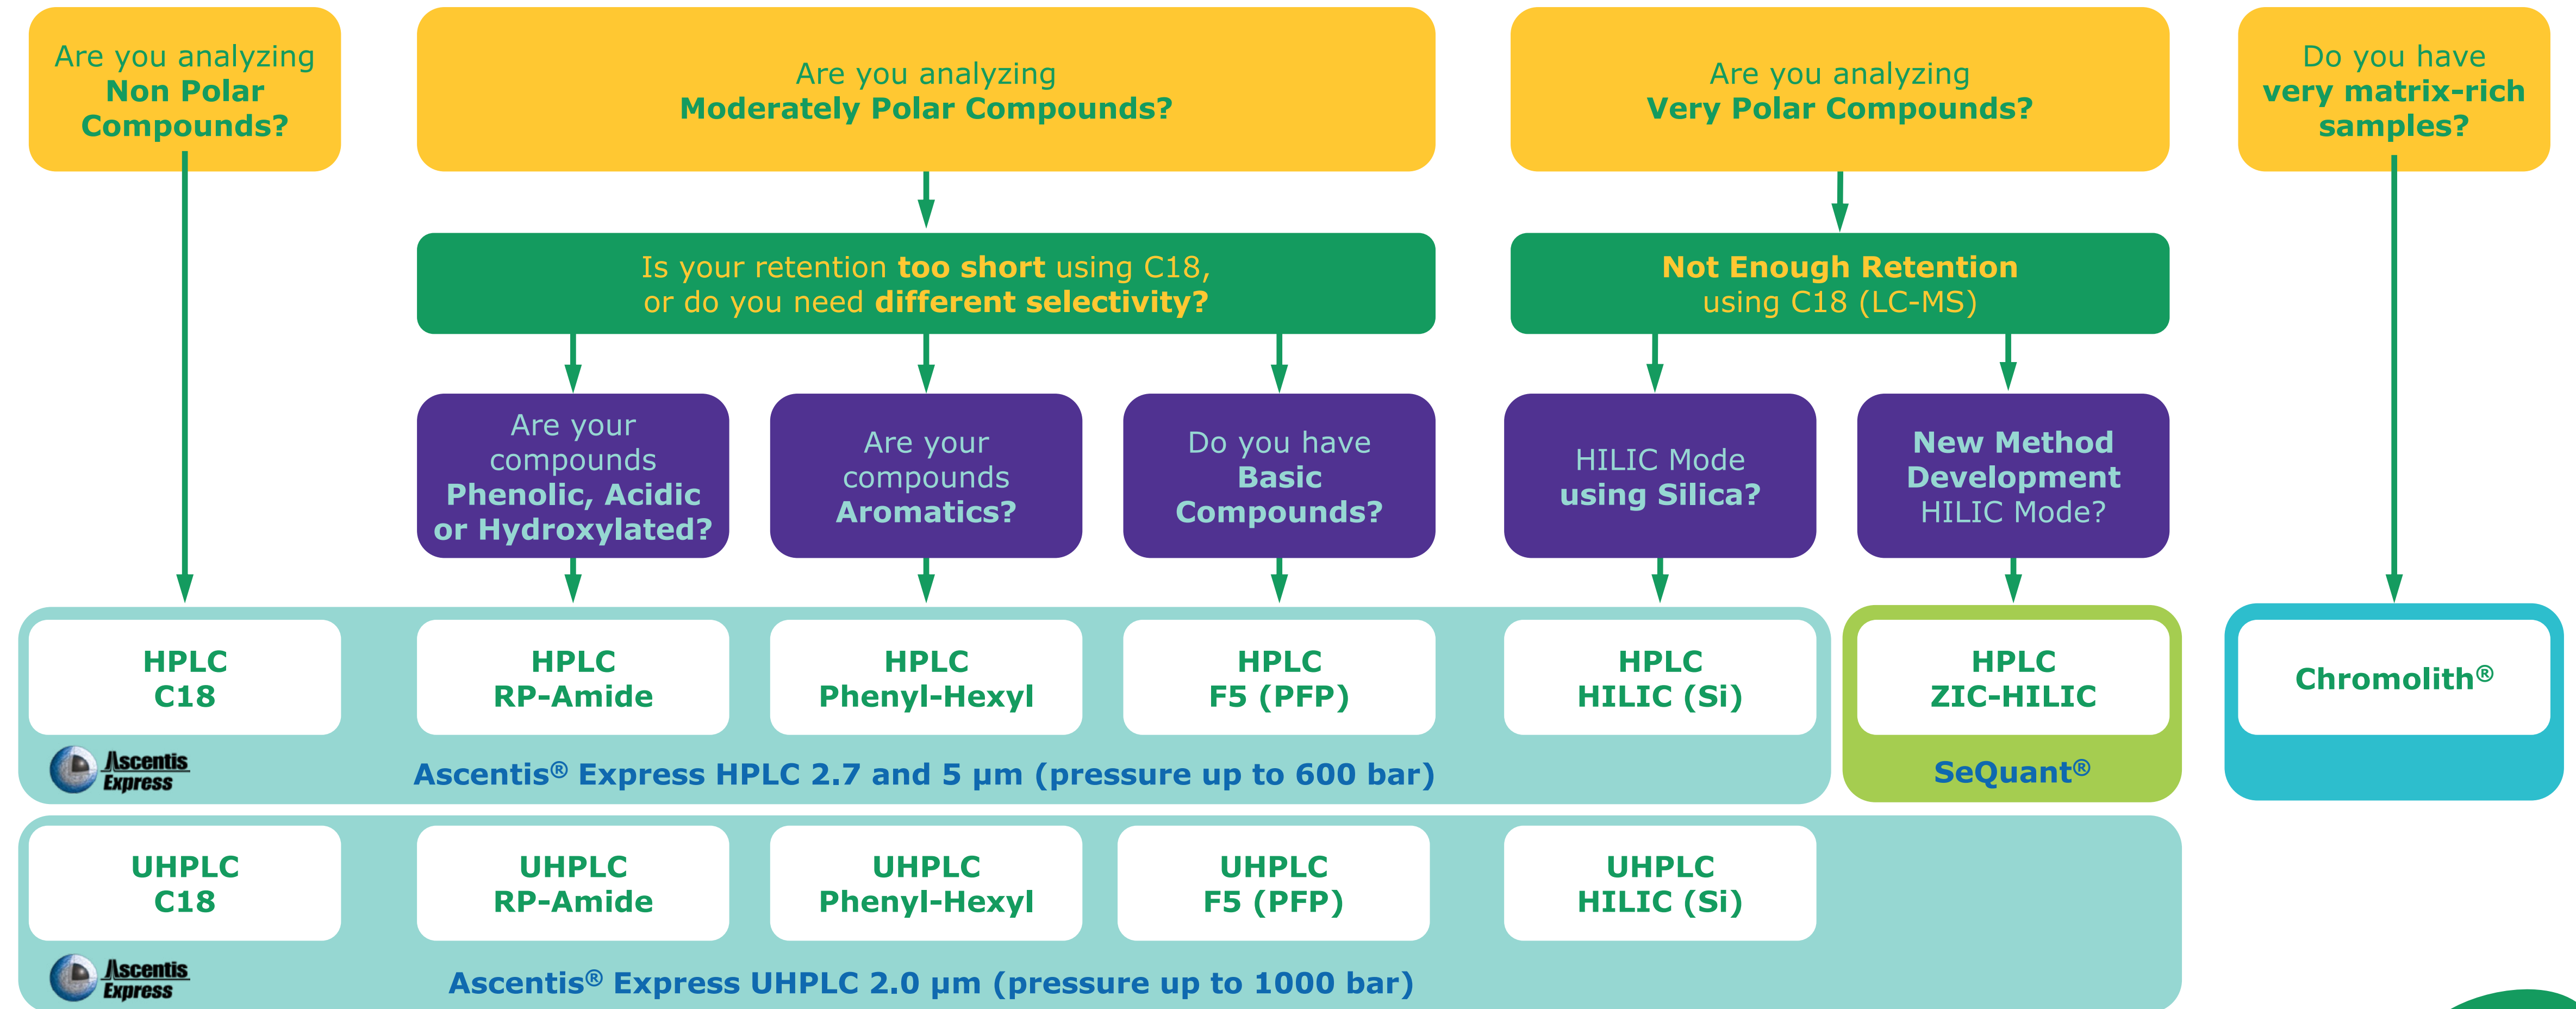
Are you analyzing **Non Polar Compounds?**

Are you analyzing **Moderately Polar Compounds?**

Are you analyzing **Very Polar Compounds?**

Do you have **very matrix-rich samples?**

Is your retention **too short** using C18, or do you need **different selectivity?**

**Not Enough Retention** using C18 (LC-MS)

Are your compounds **Phenolic, Acidic or Hydroxylated?**

Are your compounds **Aromatics?**

Do you have **Basic Compounds?**

HILIC Mode **using Silica?**

**New Method Development** HILIC Mode?

HPLC C18

HPLC RP-Amide

HPLC Phenyl-Hexyl

HPLC F5 (PFP)

HPLC HILIC (Si)

HPLC ZIC-HILIC

Chromolith®

Ascentis Express

Ascentis® Express HPLC 2.7 and 5 µm (pressure up to 600 bar)

SeQuant®

UHPLC C18

UHPLC RP-Amide

UHPLC Phenyl-Hexyl

UHPLC F5 (PFP)

UHPLC HILIC (Si)

Ascentis Express

Ascentis® Express UHPLC 2.0 µm (pressure up to 1000 bar)